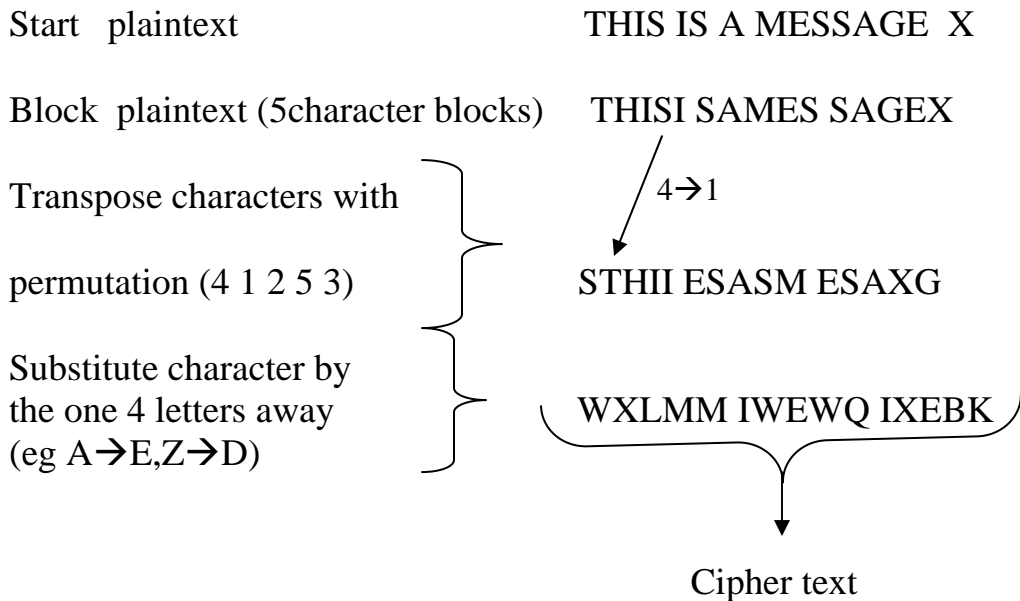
Start plaintext THIS IS A MESSAGE X

Block plaintext (5character blocks) THISI SAMES SAGEX

Transpose characters with permutation (4 1 2 5 3)

$4 \rightarrow 1$

STHII ESASM ESAXG

Substitute character by the one 4 letters away (eg $A \rightarrow E, Z \rightarrow D$)

WXLMM IWEWQ IXEBK

Cipher text